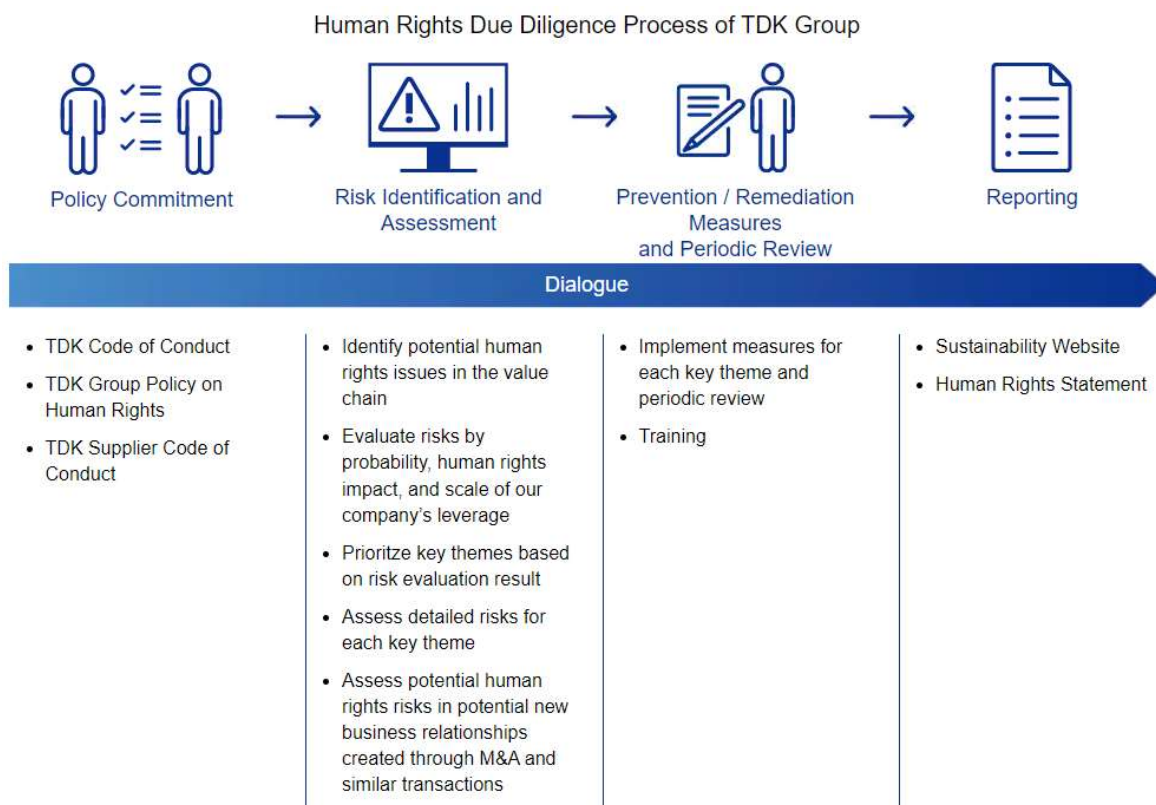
Human Rights Due Diligence Process of TDK Group

Policy Commitment

Risk Identification and Assessment

Prevention / Remediation Measures and Periodic Review

Reporting

Dialogue

- TDK Code of Conduct
- TDK Group Policy on Human Rights
- TDK Supplier Code of Conduct

- Identify potential human rights issues in the value chain
- Evaluate risks by probability, human rights impact, and scale of our company's leverage
- Prioritze key themes based on risk evaluation result
- Assess detailed risks for each key theme
- Assess potential human rights risks in potential new business relationships created through M&A and similar transactions

- Implement measures for each key theme and periodic review
- Training

- Sustainability Website
- Human Rights Statement